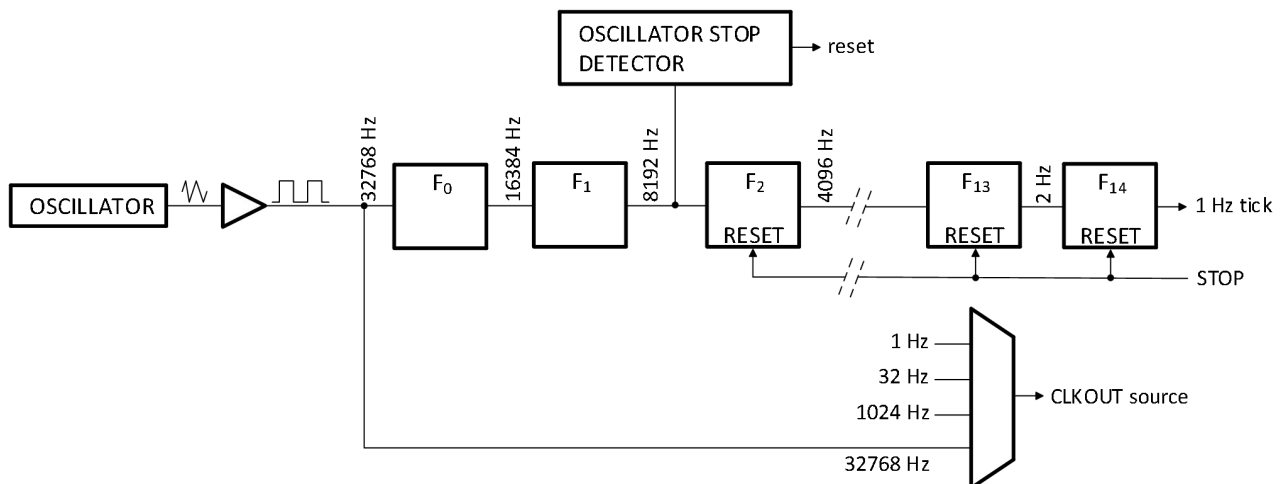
OSCILLATOR STOP DETECTOR

reset

OSCILLATOR

32768 Hz

$F_0$

16384 Hz

$F_1$

8192 Hz

$F_2$

RESET

4096 Hz

$F_{13}$

RESET

2 Hz

$F_{14}$

RESET

1 Hz tick

STOP

1 Hz

32 Hz

1024 Hz

CLKOUT source

32768 Hz